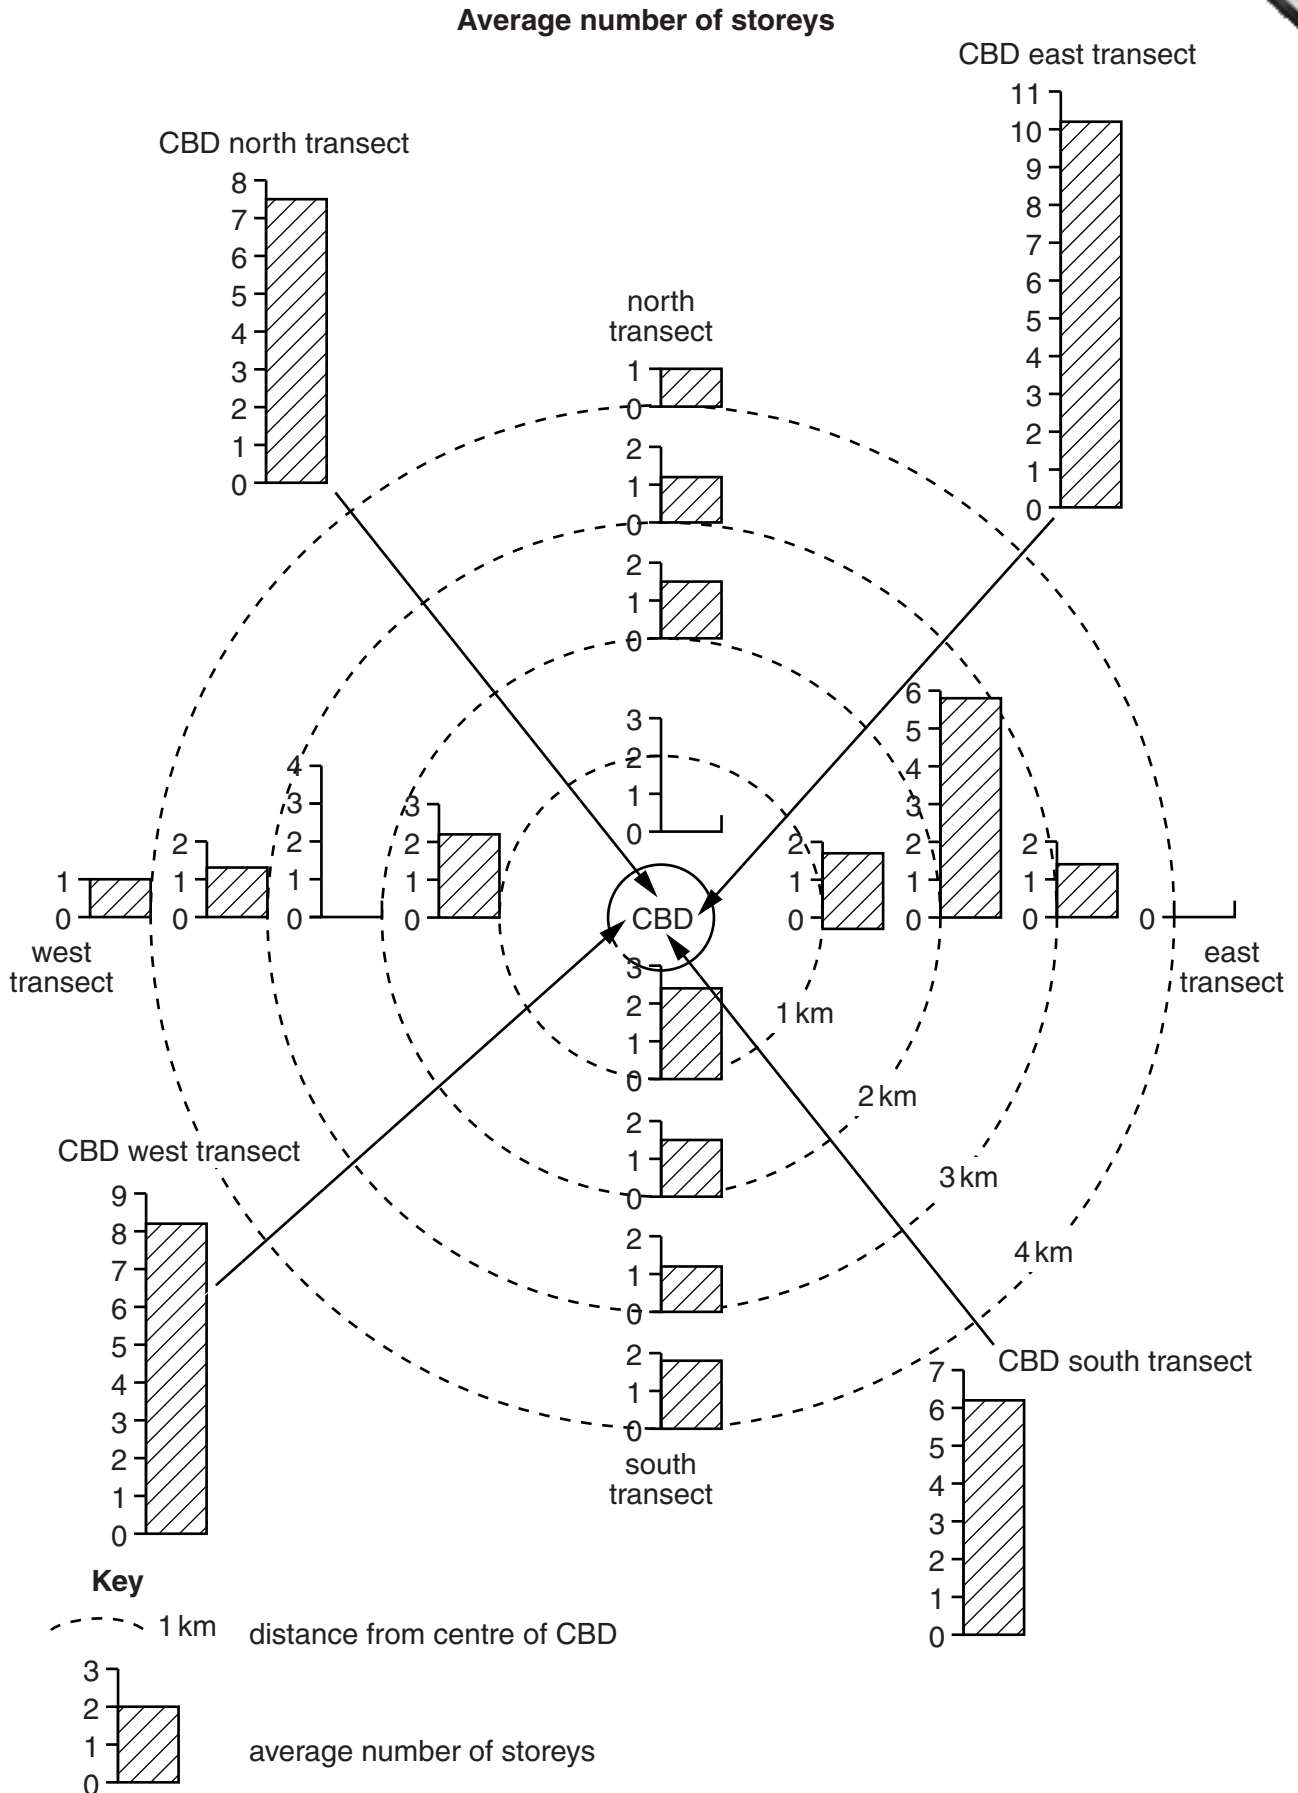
Average number of storeys

CBD east transect
11
10
9
8
7
6
5
4
3
2
1
0

CBD north transect
8
7
6
5
4
3
2
1
0

north transect
1
0
2
1
0
2
1
0

3
2
1
0

6
5
4
3
2
1
0

4
3
2
1
0

3
2
1
0

1
0
west transect
2
1
0

CBD

2
1
0

2
1
0

0
east transect

3
2
1
0

1 km
2 km
3 km
4 km

2
1
0
2
1
0
2
1
0
south transect

CBD west transect
9
8
7
6
5
4
3
2
1
0

CBD south transect
7
6
5
4
3
2
1
0

Key
1 km distance from centre of CBD
3
2
1
0
average number of storeys